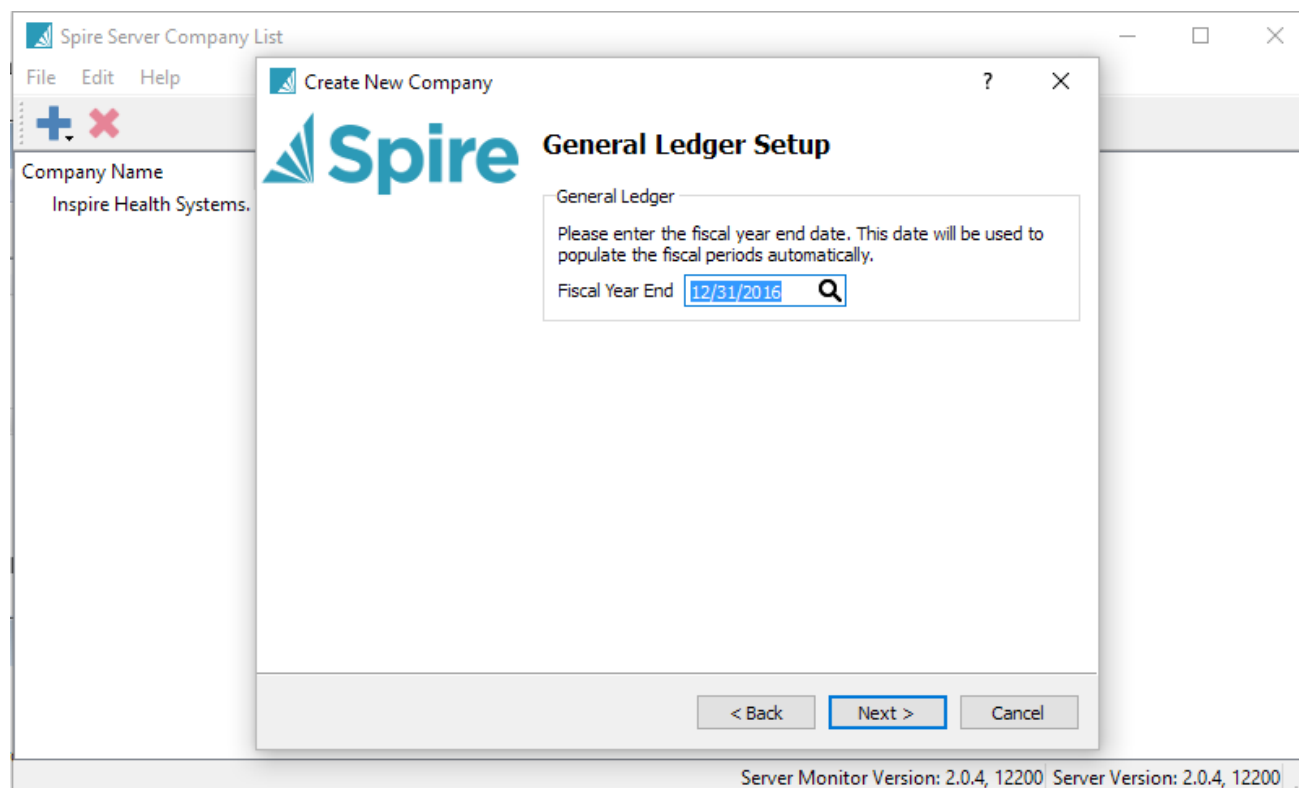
Spire Server Company List

File Edit Help

Company Name

Inspire Health Systems.

Create New Company

?

Spire

General Ledger Setup

General Ledger

Please enter the fiscal year end date. This date will be used to populate the fiscal periods automatically.

Fiscal Year End 12/31/2016

< Back

Next >

Cancel

Server Monitor Version: 2.0.4, 12200 Server Version: 2.0.4, 12200